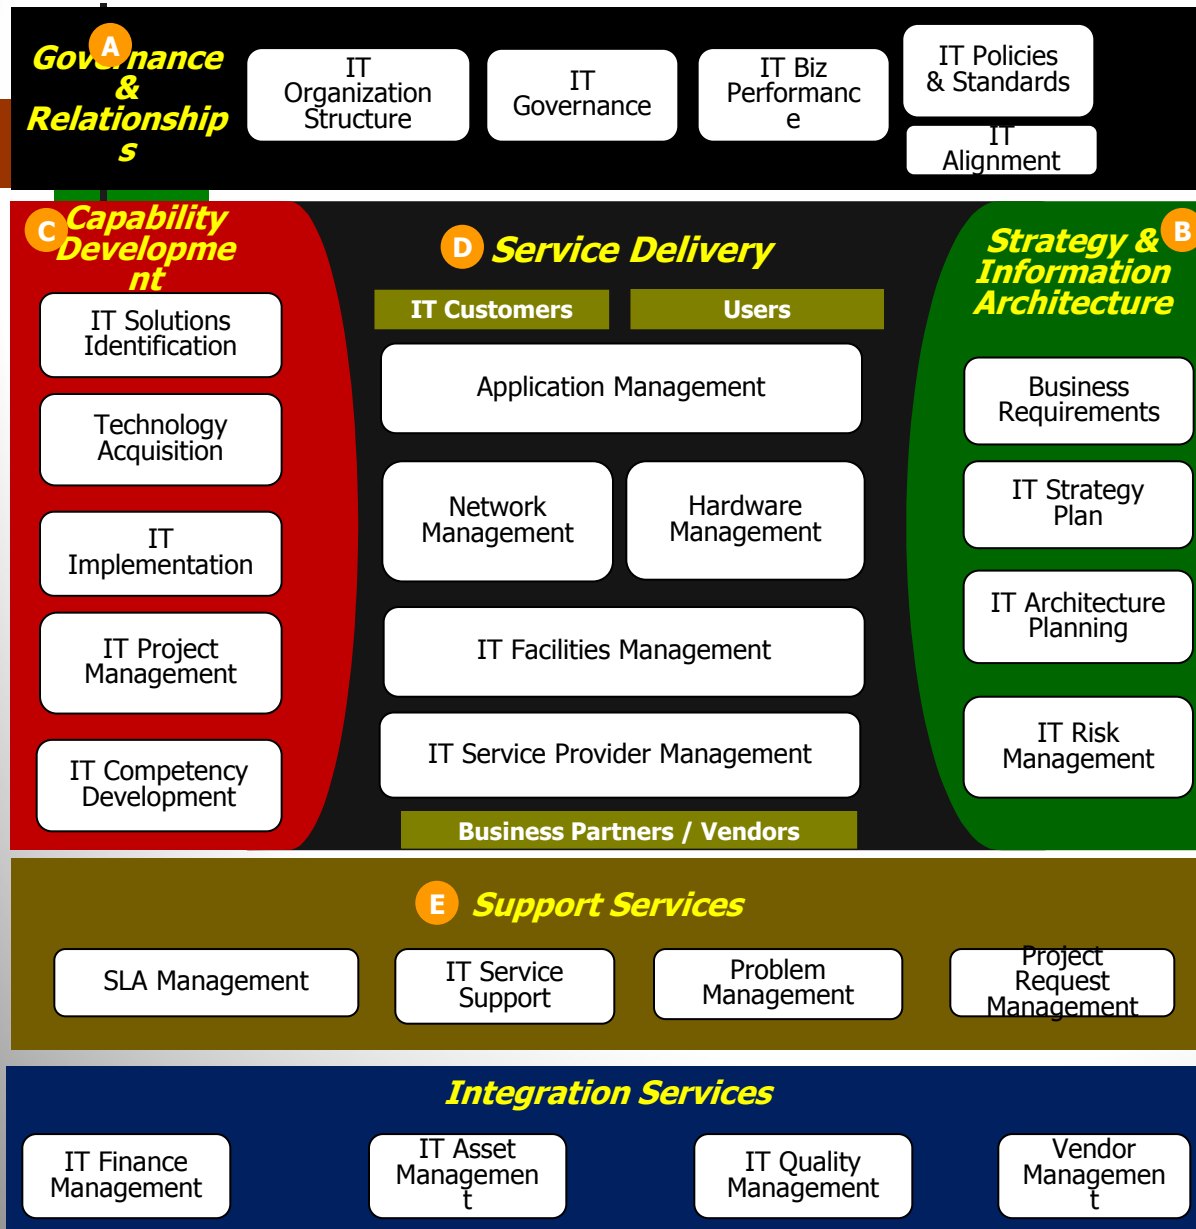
A Governance & Relationships

IT Organization Structure

IT Governance

IT Biz Performance

IT Policies & Standards

IT Alignment

C Capability Development

IT Solutions Identification

Technology Acquisition

IT Implementation

IT Project Management

IT Competency Development

D Service Delivery

IT Customers

Users

Application Management

Network Management

Hardware Management

IT Facilities Management

IT Service Provider Management

Business Partners / Vendors

Strategy & Information Architecture B

Business Requirements

IT Strategy Plan

IT Architecture Planning

IT Risk Management

E Support Services

SLA Management

IT Service Support

Problem Management

Project Request Management

Integration Services

IT Finance Management

IT Asset Management

IT Quality Management

Vendor Management